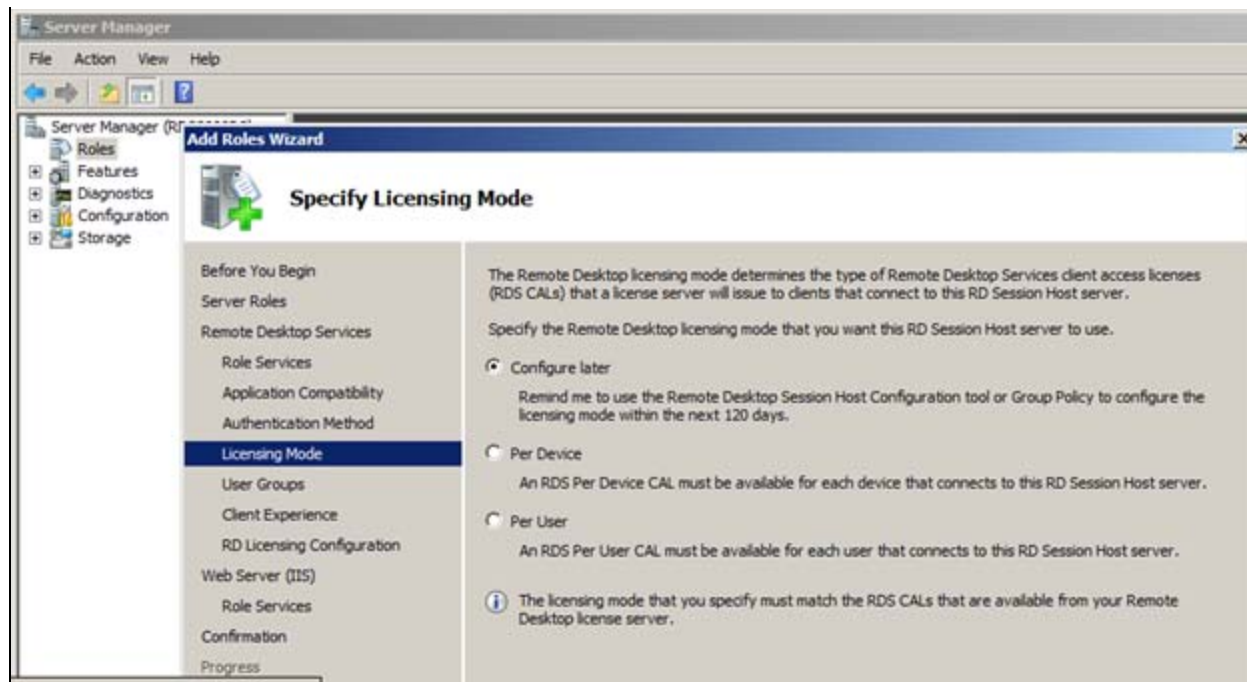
Server Manager

File Action View Help

Server Manager (R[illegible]
Roles
Features
Diagnostics
Configuration
Storage

Add Roles Wizard

Specify Licensing Mode

Before You Begin
Server Roles
Remote Desktop Services
Role Services
Application Compatibility
Authentication Method
Licensing Mode
User Groups
Client Experience
RD Licensing Configuration
Web Server (IIS)
Role Services
Confirmation
Progress

The Remote Desktop licensing mode determines the type of Remote Desktop Services client access licenses (RDS CALs) that a license server will issue to clients that connect to this RD Session Host server.

Specify the Remote Desktop licensing mode that you want this RD Session Host server to use.

Configure later

Remind me to use the Remote Desktop Session Host Configuration tool or Group Policy to configure the licensing mode within the next 120 days.

Per Device

An RDS Per Device CAL must be available for each device that connects to this RD Session Host server.

Per User

An RDS Per User CAL must be available for each user that connects to this RD Session Host server.

The licensing mode that you specify must match the RDS CALs that are available from your Remote Desktop license server.